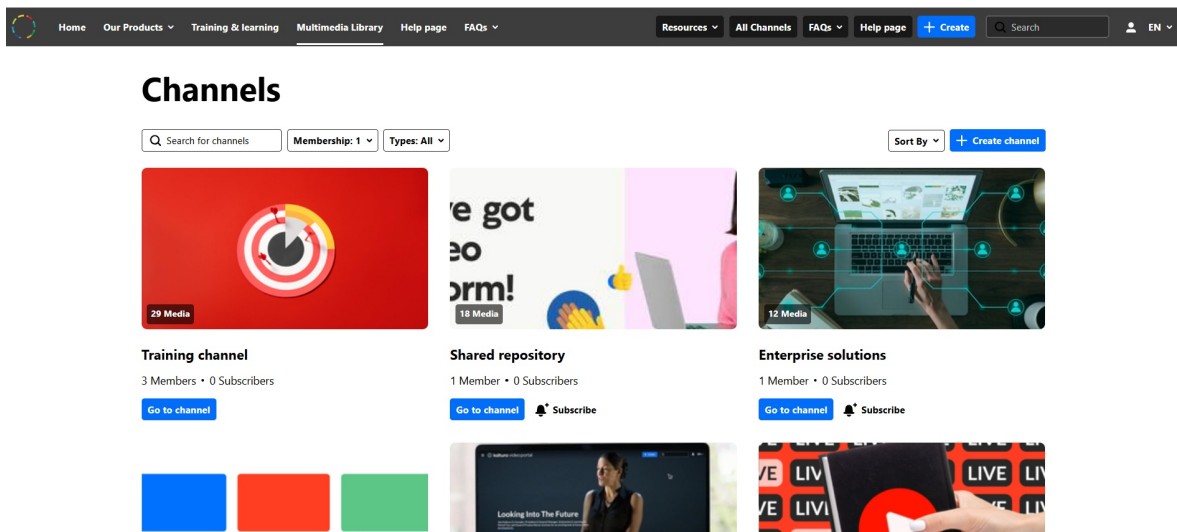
Home Our Products Training & learning Multimedia Library Help page FAQs Resources All Channels FAQs Help page + Create Search EN

Channels

Search for channels Membership: 1 Types: All Sort By + Create channel

29 Media

Training channel

3 Members • 0 Subscribers

Go to channel

e got
eo
orm!

18 Media

Shared repository

1 Member • 0 Subscribers

Go to channel Subscribe

12 Media

Enterprise solutions

1 Member • 0 Subscribers

Go to channel Subscribe

Looking Into The Future

LIVE LIVE LIVE LIVE LIVE LIVE